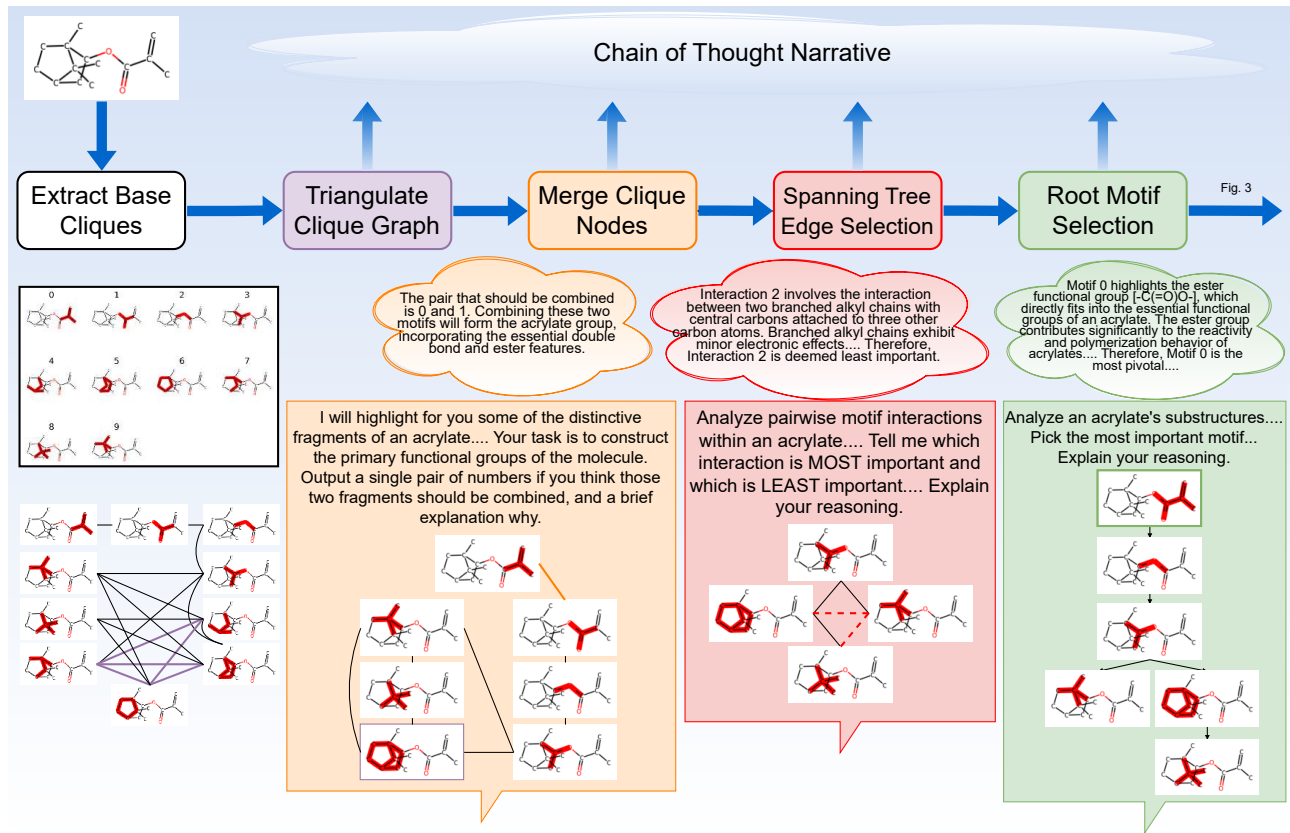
Chain of Thought Narrative

Extract Base Cliques

Triangulate Clique Graph

Merge Clique Nodes

Spanning Tree Edge Selection

Root Motif Selection

Fig. 3

0 1 2 3
4 5 6 7
8 9

The pair that should be combined is 0 and 1. Combining these two motifs will form the acrylate group, incorporating the essential double bond and ester features.

Interaction 2 involves the interaction between two branched alkyl chains with central carbons attached to three other carbon atoms. Branched alkyl chains exhibit minor electronic effects.... Therefore, Interaction 2 is deemed least important.

Motif 0 highlights the ester functional group [-C(=O)O-], which directly fits into the essential functional groups of an acrylate. The ester group contributes significantly to the reactivity and polymerization behavior of acrylates.... Therefore, Motif 0 is the most pivotal....

I will highlight for you some of the distinctive fragments of an acrylate.... Your task is to construct the primary functional groups of the molecule. Output a single pair of numbers if you think those two fragments should be combined, and a brief explanation why.

Analyze pairwise motif interactions within an acrylate.... Tell me which interaction is MOST important and which is LEAST important.... Explain your reasoning.

Analyze an acrylate's substructures.... Pick the most important motif... Explain your reasoning.